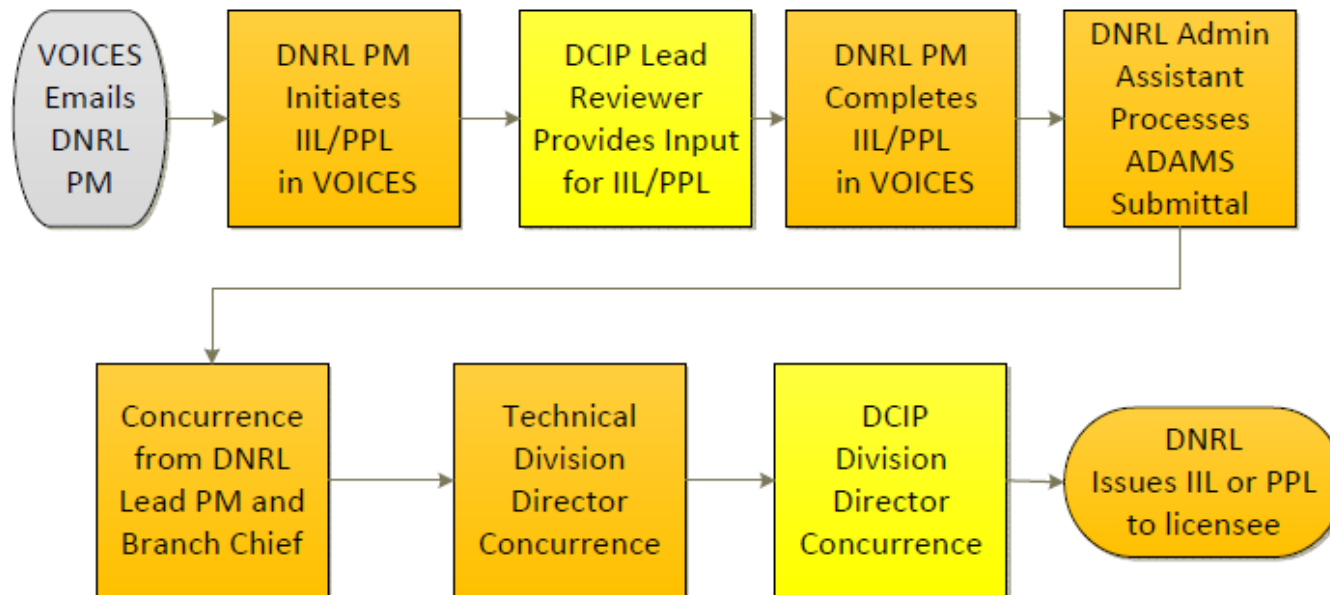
VOICES Emails DNRL PM

DNRL PM Initiates IIL/PPL in VOICES

DCIP Lead Reviewer Provides Input for IIL/PPL

DNRL PM Completes IIL/PPL in VOICES

DNRL Admin Assistant Processes ADAMS Submittal

Concurrence from DNRL Lead PM and Branch Chief

Technical Division Director Concurrence

DCIP Division Director Concurrence

DNRL Issues IIL or PPL to licensee